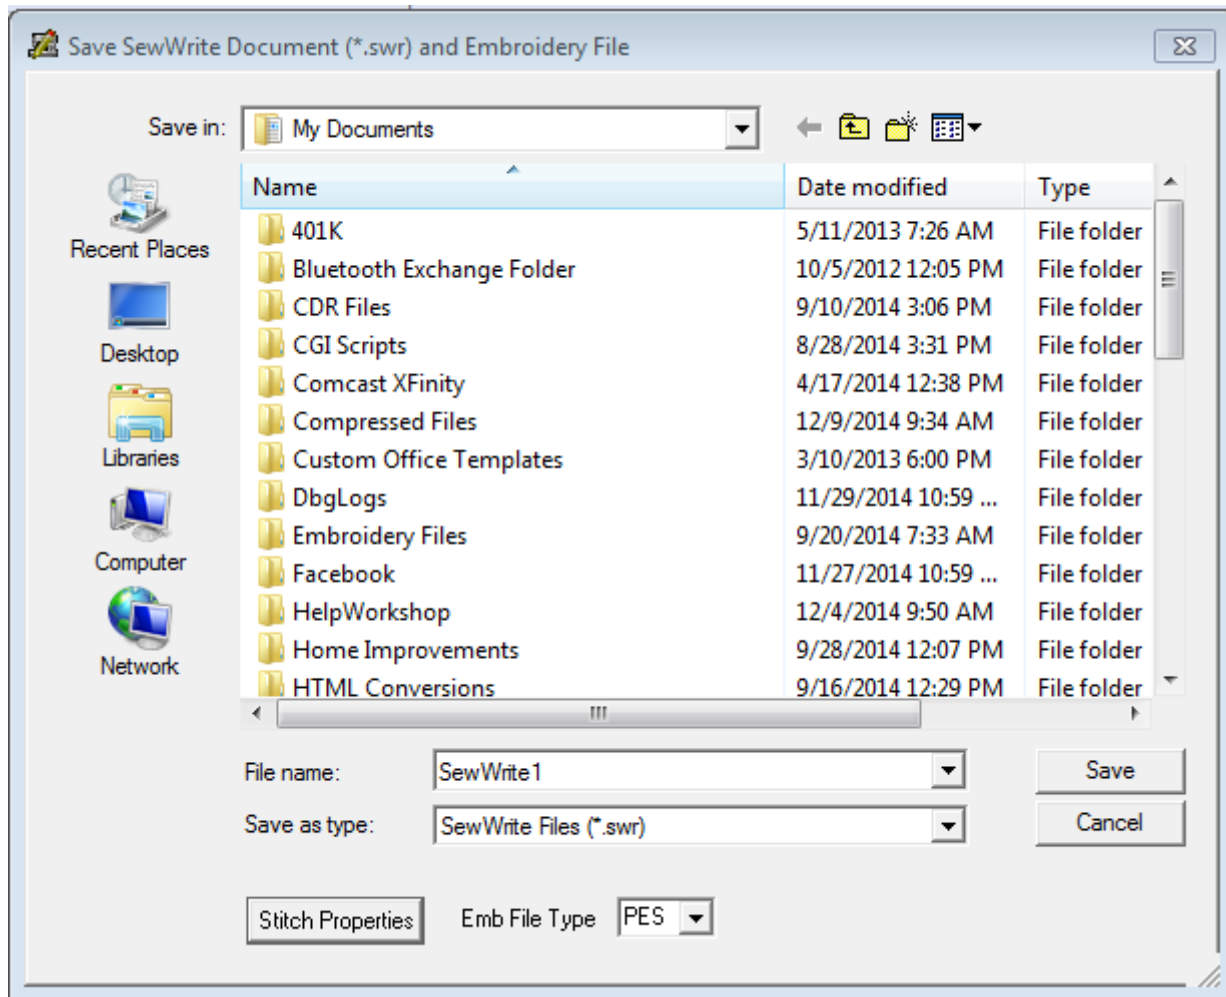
Save SewWrite Document (*.swr) and Embroidery File

Save in: My Documents

Recent Places
Desktop
Libraries
Computer
Network

| Name | Date modified | Type |
|---|---|---|
| 401K | 5/11/2013 7:26 AM | File folder |
| Bluetooth Exchange Folder | 10/5/2012 12:05 PM | File folder |
| CDR Files | 9/10/2014 3:06 PM | File folder |
| CGI Scripts | 8/28/2014 3:31 PM | File folder |
| Comcast XFinity | 4/17/2014 12:38 PM | File folder |
| Compressed Files | 12/9/2014 9:34 AM | File folder |
| Custom Office Templates | 3/10/2013 6:00 PM | File folder |
| DbgLogs | 11/29/2014 10:59 ... | File folder |
| Embroidery Files | 9/20/2014 7:33 AM | File folder |
| Facebook | 11/27/2014 10:59 ... | File folder |
| HelpWorkshop | 12/4/2014 9:50 AM | File folder |
| Home Improvements | 9/28/2014 12:07 PM | File folder |
| HTML Conversions | 9/16/2014 12:29 PM | File folder |

File name: SewWrite1
Save as type: SewWrite Files (*.swr)

Save
Cancel

Stitch Properties
Emb File Type PES